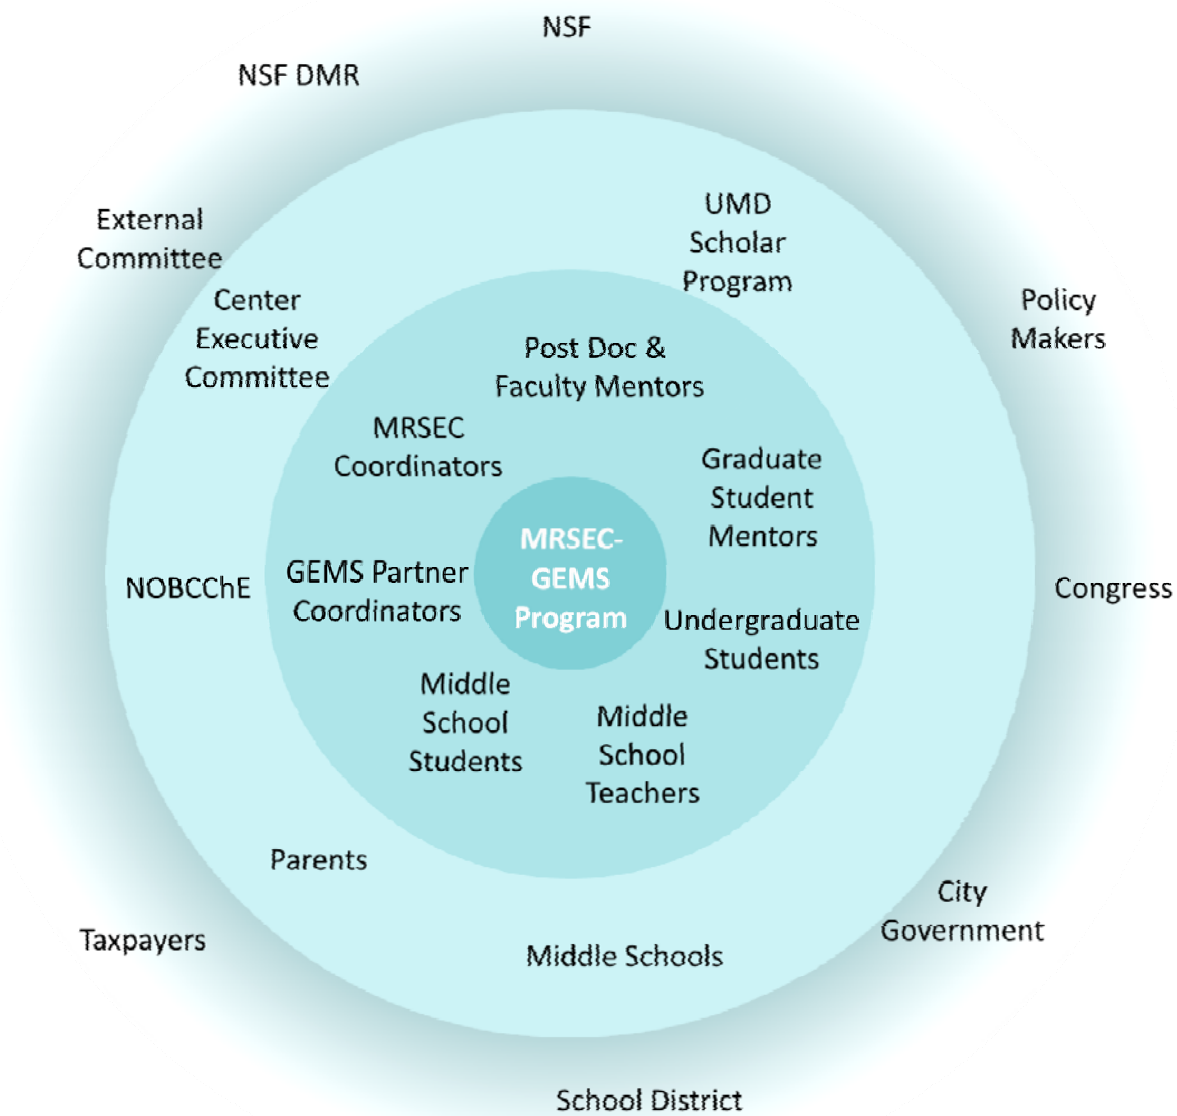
NSF

NSF DMR

External Committee

UMD Scholar Program

Policy Makers

Center Executive Committee

Post Doc & Faculty Mentors

MRSEC Coordinators

Graduate Student Mentors

NOBCChE

GEMS Partner Coordinators

MRSEC-GEMS Program

Congress

Undergraduate Students

Middle School Students

Middle School Teachers

Parents

City Government

Taxpayers

Middle Schools

School District